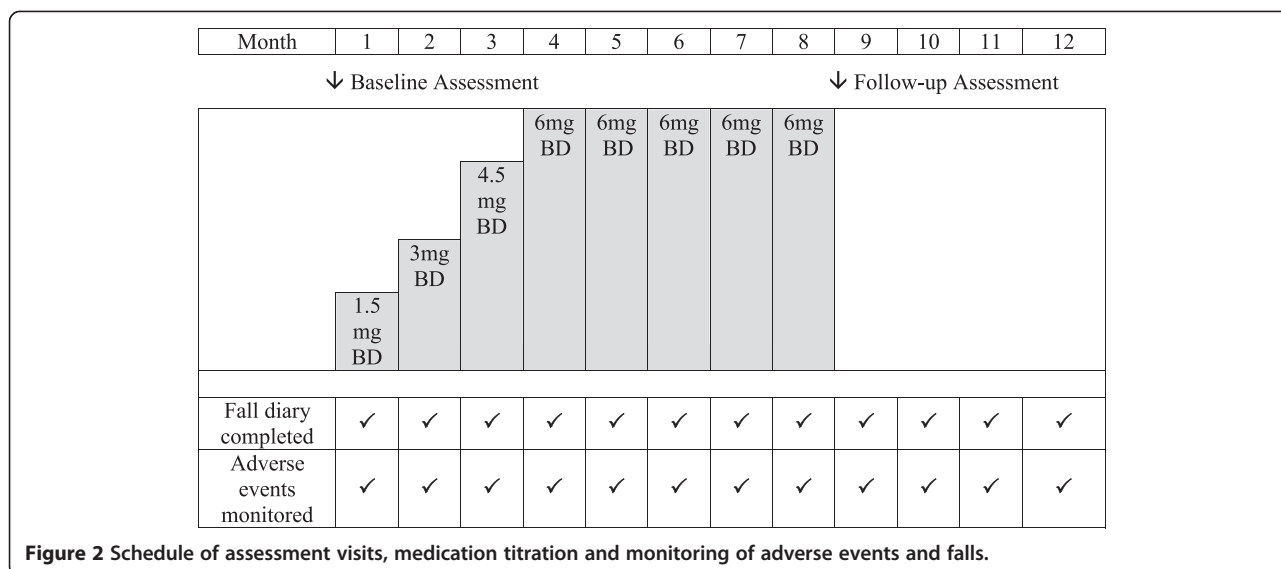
| Month | 1 | 2 | 3 | 4 | 5 | 6 | 7 | 8 | 9 | 10 | 11 | 12 |
|---|---|---|---|---|---|---|---|---|---|---|---|---|

↓ Baseline Assessment

↓ Follow-up Assessment

| | 1 | 2 | 3 | 4 | 5 | 6 | 7 | 8 | 9 | 10 | 11 | 12 |
|---|---|---|---|---|---|---|---|---|---|---|---|---|
| | 1.5 mg BD | 3mg BD | 4.5 mg BD | 6mg BD | 6mg BD | 6mg BD | 6mg BD | 6mg BD | | | | |
| Fall diary completed | ✓ | ✓ | ✓ | ✓ | ✓ | ✓ | ✓ | ✓ | ✓ | ✓ | ✓ | ✓ |
| Adverse events monitored | ✓ | ✓ | ✓ | ✓ | ✓ | ✓ | ✓ | ✓ | ✓ | ✓ | ✓ | ✓ |

Figure 2 Schedule of assessment visits, medication titration and monitoring of adverse events and falls.